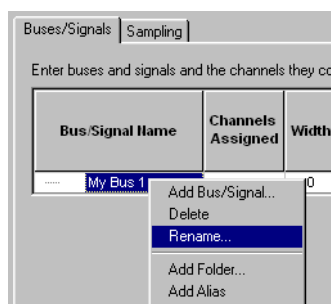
Buses/Signals | Sampling

Enter buses and signals and the channels they co

| Bus/Signal Name | Channels Assigned | Width |
|---|---|---|
| My Bus 1 | | 0 |

Add Bus/Signal...
Delete
Rename...
Add Folder...
Add Alias